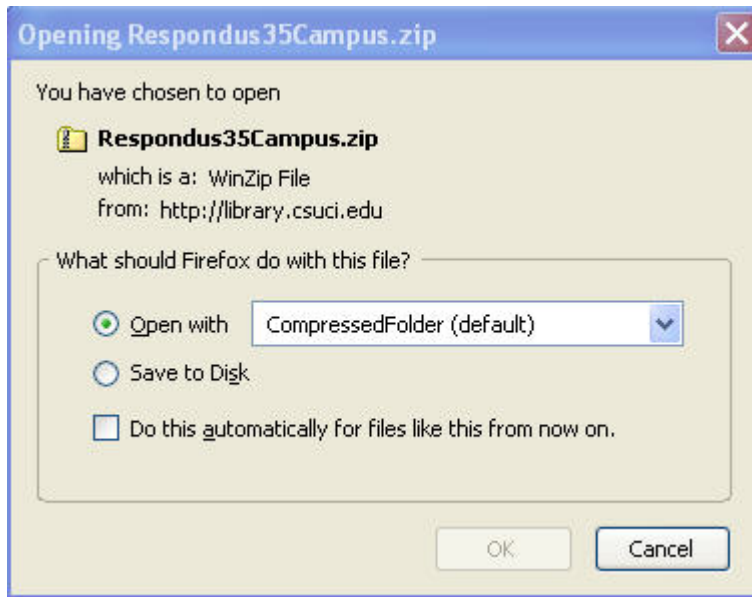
Opening Respondus35Campus.zip

You have chosen to open

Respondus35Campus.zip

which is a: WinZip File

from: http://library.csuci.edu

What should Firefox do with this file?

Open with CompressedFolder (default)

Save to Disk

Do this automatically for files like this from now on.

OK

Cancel